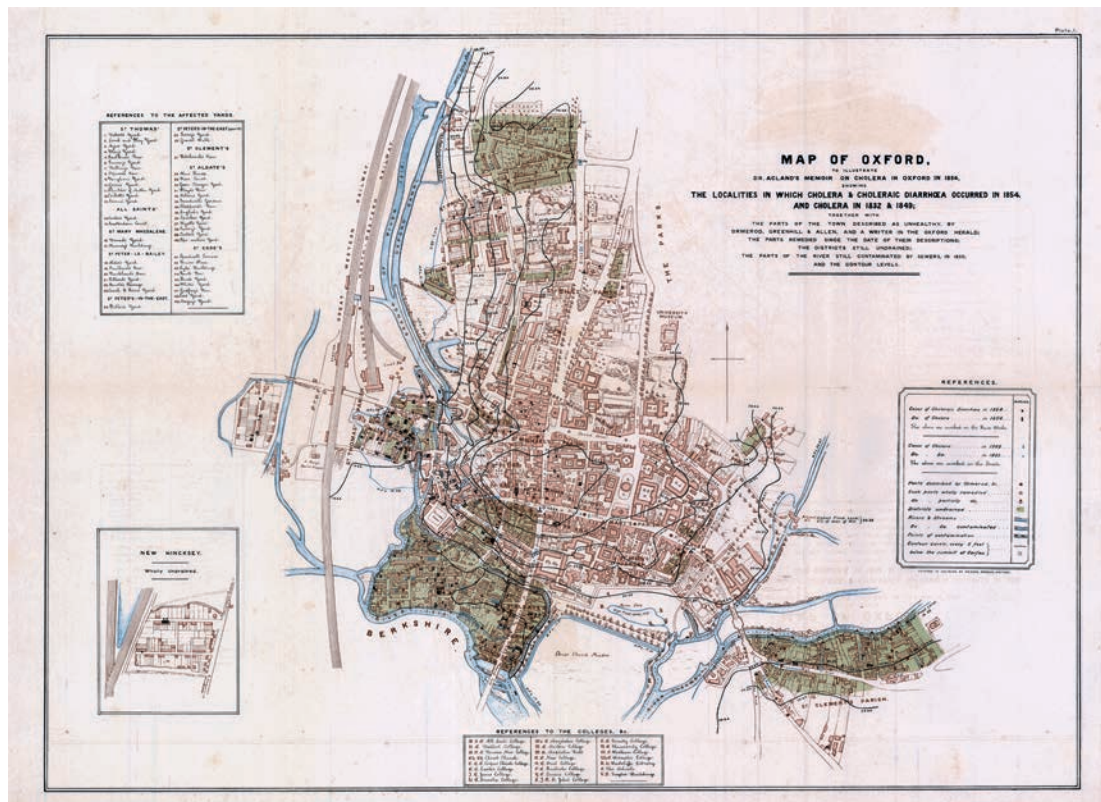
Plate 1.

MAP OF OXFORD,

TO ILLUSTRATE

DR ACLAND'S MEMOIR ON CHOLERA IN OXFORD IN 1854,

SHOWING

THE LOCALITIES IN WHICH CHOLERA & CHOLERAIC DIARRHŒA OCCURRED IN 1854, AND CHOLERA IN 1832 & 1849;

TOGETHER WITH

THE PARTS OF THE TOWN DESCRIBED AS UNHEALTHY, BY ORMEROD, GREENHILL & ALLEN, AND A WRITER IN THE OXFORD HERALD;

THE PARTS REMEDIED SINCE THE DATE OF THEIR DESCRIPTIONS;

THE DISTRICTS STILL UNDRAINED;

THE PARTS OF THE RIVER STILL CONTAMINATED BY SEWERS IN 1855;

AND THE CONTOUR LEVELS.

REFERENCES TO THE AFFECTED YARDS.

ST THOMAS'

ST PETER'S-IN-THE-EAST

ST CLEMENT'S

ST ALDATE'S

ALL SAINTS'

ST MARY MAGDALENE

ST PETER-LE-BAILEY

ST EBBE'S

ST PETER'S-IN-THE-EAST

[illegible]

THE PARKS

GREAT WESTERN RAILWAY

BERKSHIRE

ST CLEMENT'S PARISH

NEW HINCKSEY.

Wholly Undrained.

REFERENCES.

Cases of Choleraic Diarrhœa in 1854 . . .

Do of Cholera in 1854 . . .

The above are marked on the Resid. Works.

Cases of Cholera in 1849 . . .

Do Do in 1832 . . .

The above are marked on the Roads.

Parts described by Ormerod, &c.

Such parts wholly remedied

Do partially do

Districts undrained

Rivers & Streams

Do Do contaminated

Points of contamination

Contour Levels, every 5 feet below the summit of Carfax

REFERENCES TO THE COLLEGES, &c.

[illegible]